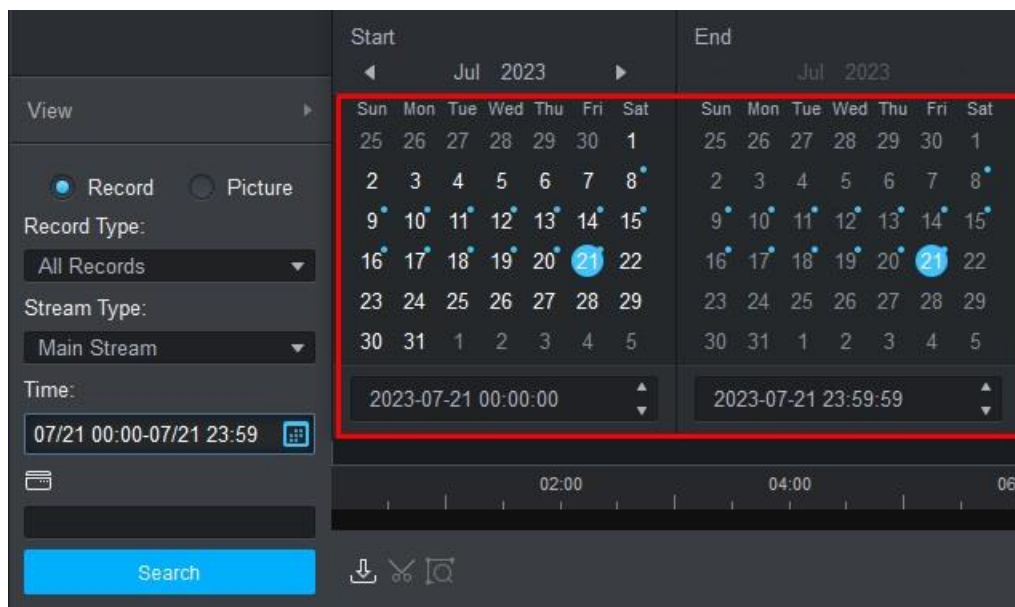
View

Record Picture

Record Type:

All Records

Stream Type:

Main Stream

Time:

07/21 00:00-07/21 23:59

Search

Start

Jul 2023

| Sun | Mon | Tue | Wed | Thu | Fri | Sat |
|---|---|---|---|---|---|---|
| 25 | 26 | 27 | 28 | 29 | 30 | 1 |
| 2 | 3 | 4 | 5 | 6 | 7 | 8 |
| 9 | 10 | 11 | 12 | 13 | 14 | 15 |
| 16 | 17 | 18 | 19 | 20 | 21 | 22 |
| 23 | 24 | 25 | 26 | 27 | 28 | 29 |
| 30 | 31 | 1 | 2 | 3 | 4 | 5 |

2023-07-21 00:00:00

End

Jul 2023

| Sun | Mon | Tue | Wed | Thu | Fri | Sat |
|---|---|---|---|---|---|---|
| 25 | 26 | 27 | 28 | 29 | 30 | 1 |
| 2 | 3 | 4 | 5 | 6 | 7 | 8 |
| 9 | 10 | 11 | 12 | 13 | 14 | 15 |
| 16 | 17 | 18 | 19 | 20 | 21 | 22 |
| 23 | 24 | 25 | 26 | 27 | 28 | 29 |
| 30 | 31 | 1 | 2 | 3 | 4 | 5 |

2023-07-21 23:59:59

02:00 04:00 06